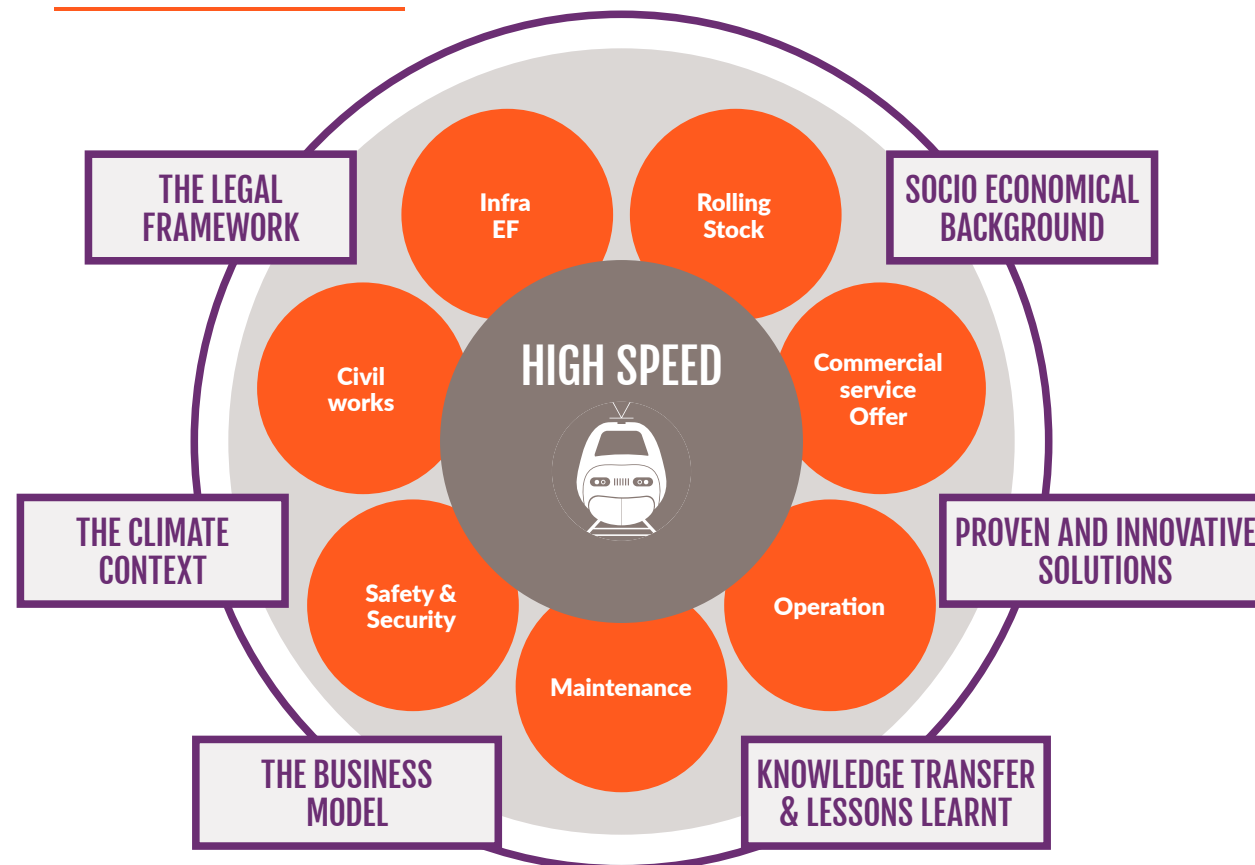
THE LEGAL FRAMEWORK

SOCIO ECONOMICAL BACKGROUND

Infra EF

Rolling Stock

Civil works

HIGH SPEED

Commercial service Offer

THE CLIMATE CONTEXT

PROVEN AND INNOVATIVE SOLUTIONS

Safety & Security

Operation

Maintenance

THE BUSINESS MODEL

KNOWLEDGE TRANSFER & LESSONS LEARNT